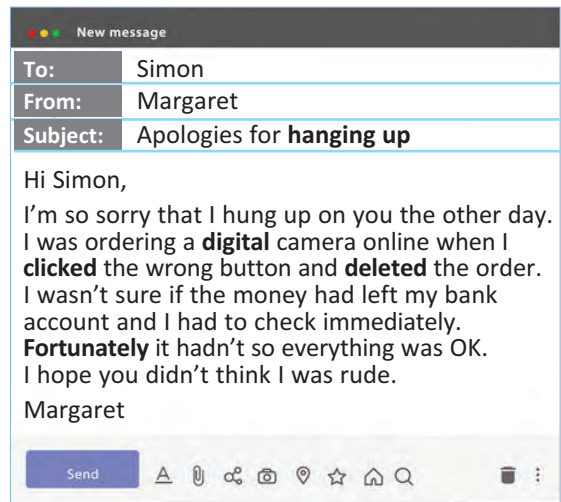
New message

To: Simon
From: Margaret
Subject: Apologies for **hanging up**

Hi Simon,

I'm so sorry that I hung up on you the other day. I was ordering a **digital** camera online when I **clicked** the wrong button and **deleted** the order. I wasn't sure if the money had left my bank account and I had to check immediately. **Fortunately** it hadn't so everything was OK. I hope you didn't think I was rude.

Margaret

Send